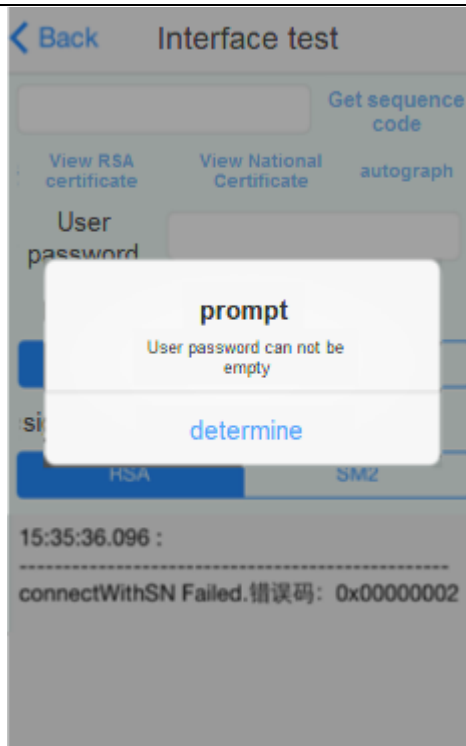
< Back Interface test

Get sequence code

View RSA certificate

View National Certificate

autograph

User password

prompt

User password can not be empty

determine

si

RSA

SM2

15:35:36.096 :

------------------------------------------------------------

connectWithSN Failed.错误码：0x00000002